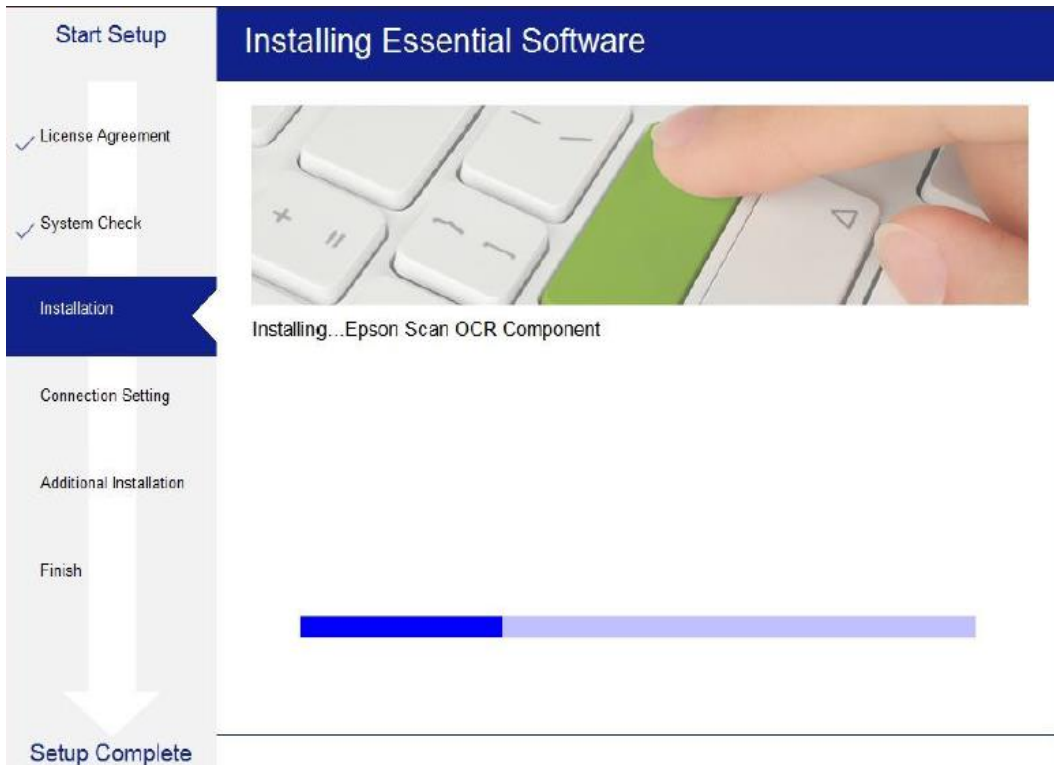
Start Setup

Installing Essential Software

✓ License Agreement

✓ System Check

Installation

Connection Setting

Additional Installation

Finish

Setup Complete

Installing...Epson Scan OCR Component